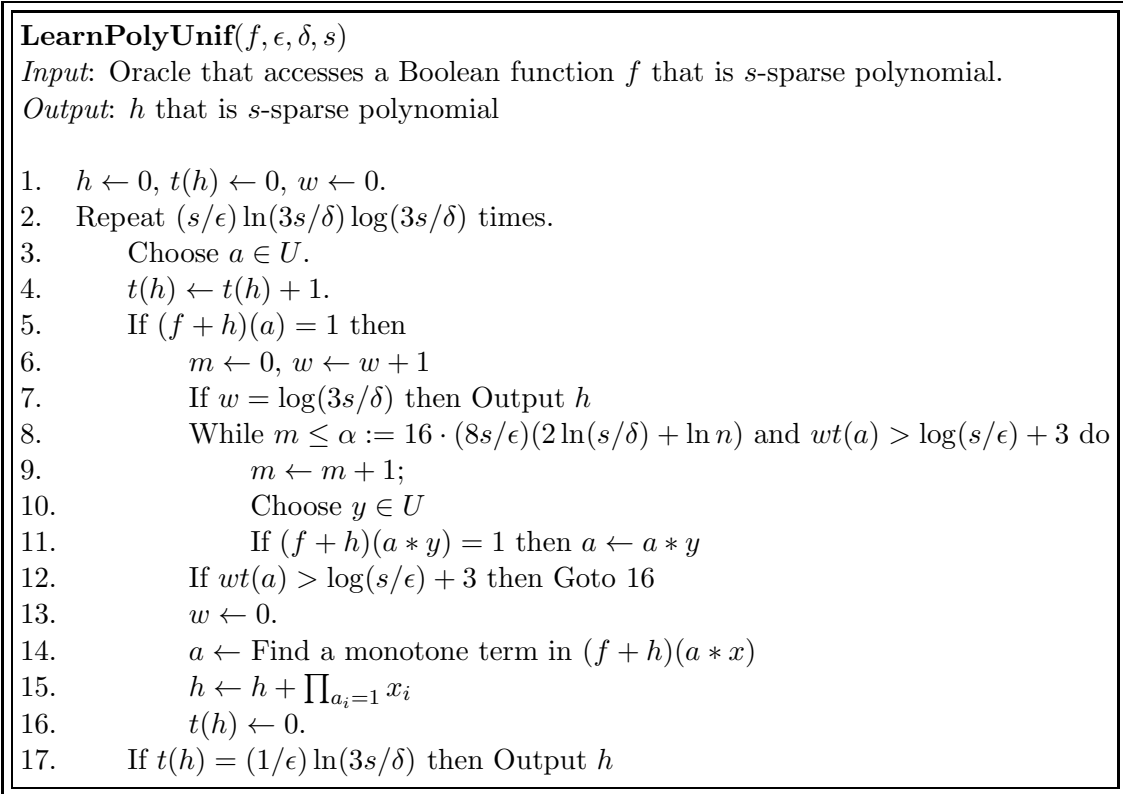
**LearnPolyUnif**$(f, \epsilon, \delta, s)$
*Input*: Oracle that accesses a Boolean function $f$ that is $s$-sparse polynomial.
*Output*: $h$ that is $s$-sparse polynomial

1. $h \leftarrow 0$, $t(h) \leftarrow 0$, $w \leftarrow 0$.
2. Repeat $(s/\epsilon)\ln(3s/\delta)\log(3s/\delta)$ times.
3. Choose $a \in U$.
4. $t(h) \leftarrow t(h)+1$.
5. If $(f+h)(a)=1$ then
6. $m \leftarrow 0$, $w \leftarrow w+1$
7. If $w=\log(3s/\delta)$ then Output $h$
8. While $m \leq \alpha := 16 \cdot (8s/\epsilon)(2\ln(s/\delta)+\ln n)$ and $wt(a) > \log(s/\epsilon)+3$ do
9. $m \leftarrow m+1$;
10. Choose $y \in U$
11. If $(f+h)(a*y)=1$ then $a \leftarrow a*y$
12. If $wt(a) > \log(s/\epsilon)+3$ then Goto 16
13. $w \leftarrow 0$.
14. $a \leftarrow$ Find a monotone term in $(f+h)(a*x)$
15. $h \leftarrow h + \prod_{a_i=1} x_i$
16. $t(h) \leftarrow 0$.
17. If $t(h) = (1/\epsilon)\ln(3s/\delta)$ then Output $h$